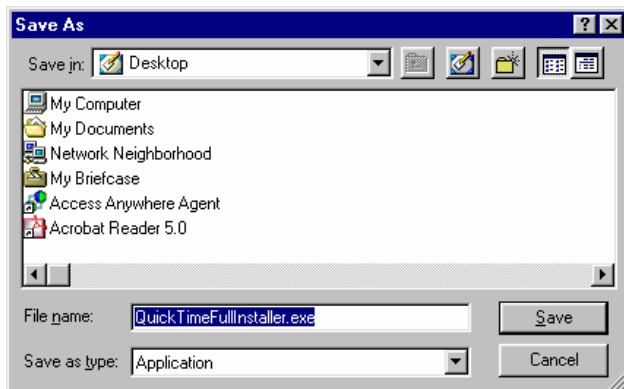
Save As

Save in: Desktop

My Computer
My Documents
Network Neighborhood
My Briefcase
Access Anywhere Agent
Acrobat Reader 5.0

File name: QuickTimeFullInstaller.exe
Save

Save as type: Application
Cancel